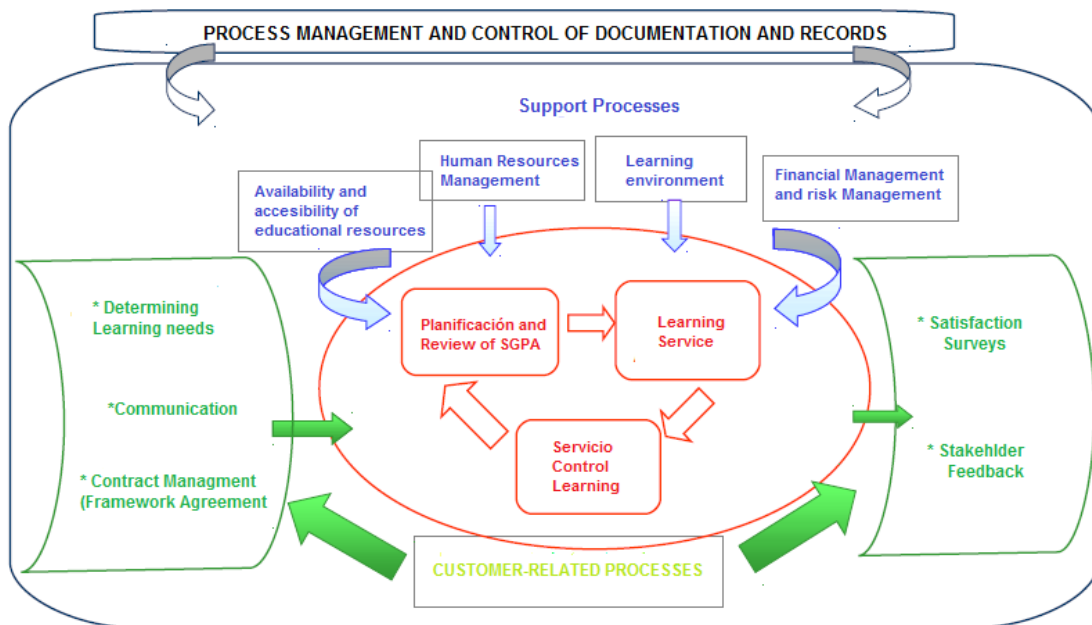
PROCESS MANAGEMENT AND CONTROL OF DOCUMENTATION AND RECORDS

Support Processes

Availability and accesibility of educational resources

Human Resources Management

Learning environment

Financial Management and risk Management

* Determining Learning needs

*Communication

* Contract Managment (Framework Agreement

Planificación and Review of SGPA

Learning Service

Servicio Control Learning

* Satisfaction Surveys

* Stakehlder Feedback

CUSTOMER-RELATED PROCESSES